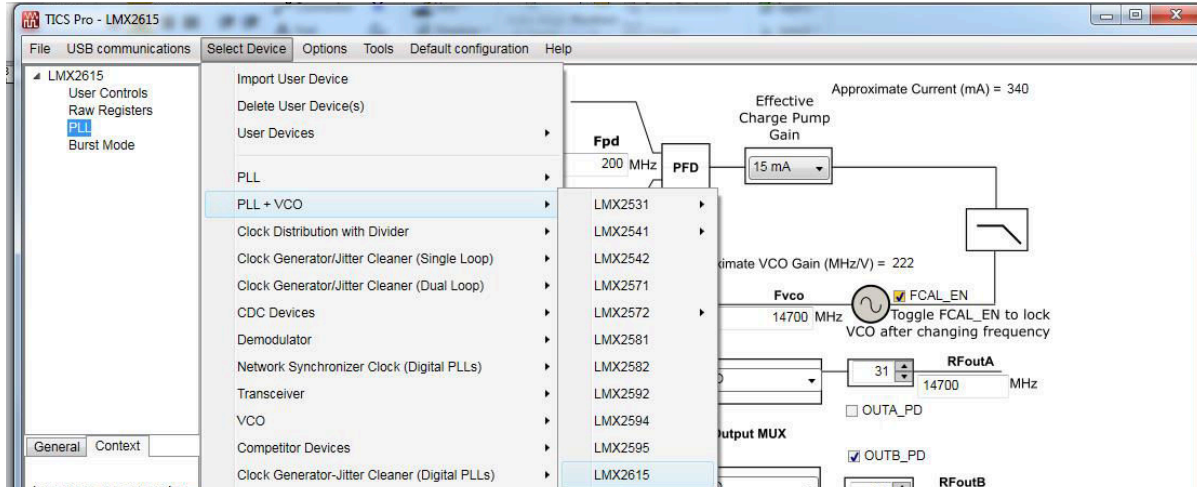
TICS Pro - LMX2615

File USB communications Select Device Options Tools Default configuration Help

LMX2615
User Controls
Raw Registers
PLL
Burst Mode

General Context

Import User Device
Delete User Device(s)
User Devices
PLL
PLL + VCO
Clock Distribution with Divider
Clock Generator/Jitter Cleaner (Single Loop)
Clock Generator/Jitter Cleaner (Dual Loop)
CDC Devices
Demodulator
Network Synchronizer Clock (Digital PLLs)
Transceiver
VCO
Competitor Devices
Clock Generator-Jitter Cleaner (Digital PLLs)

LMX2531
LMX2541
LMX2542
LMX2571
LMX2572
LMX2581
LMX2582
LMX2592
LMX2594
LMX2595
LMX2615

Fpd
200 MHz
PFD
Effective Charge Pump Gain
15 mA
Approximate Current (mA) = 340
ximate VCO Gain (MHz/V) = 222
Fvco
14700 MHz
FCAL_EN
Toggle FCAL_EN to lock VCO after changing frequency
31
RFoutA
14700
MHz
OUTA_PD
utput MUX
OUTB_PD
RFoutB